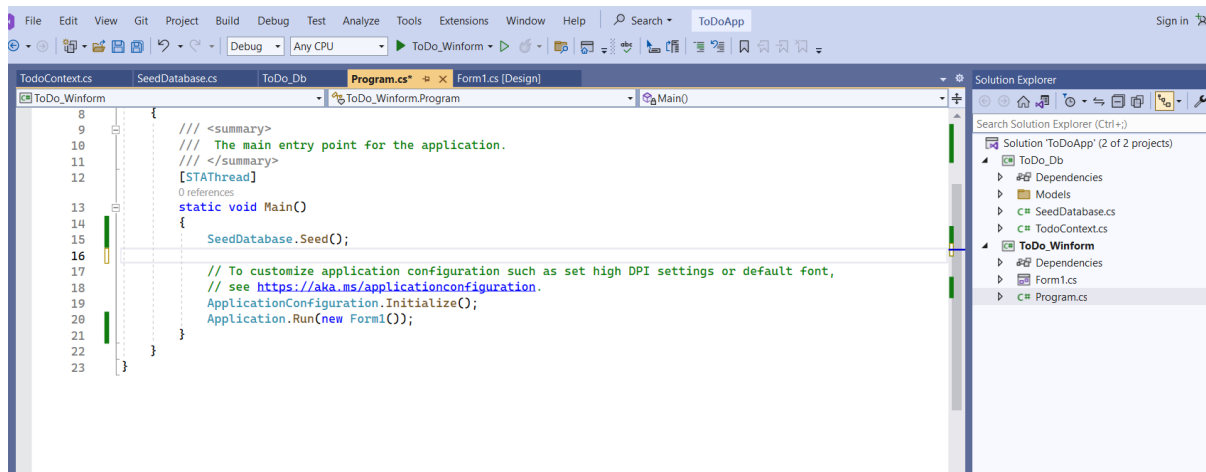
File Edit View Git Project Build Debug Test Analyze Tools Extensions Window Help Search ToDoApp Sign in

Debug Any CPU ToDo_Winform

TodoContext.cs SeedDatabase.cs ToDo_Db Program.cs* Form1.cs [Design]

ToDo_Winform ToDo_Winform.Program Main()

8 {
9 /// <summary>
10 /// The main entry point for the application.
11 /// </summary>
12 [STAThread]
0 references
13 static void Main()
14 {
15 SeedDatabase.Seed();
16
17 // To customize application configuration such as set high DPI settings or default font,
18 // see https://aka.ms/applicationconfiguration.
19 ApplicationConfiguration.Initialize();
20 Application.Run(new Form1());
21 }
22 }
23 }

Solution Explorer

Search Solution Explorer (Ctrl+;)

Solution 'ToDoApp' (2 of 2 projects)
ToDo_Db
Dependencies
Models
SeedDatabase.cs
TodoContext.cs
ToDo_Winform
Dependencies
Form1.cs
Program.cs